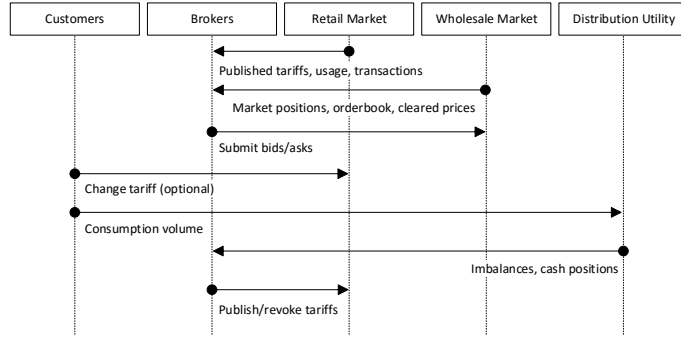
Customers

Brokers

Retail Market

Wholesale Market

Distribution Utility

Published tariffs, usage, transactions

Market positions, orderbook, cleared prices

Submit bids/asks

Change tariff (optional)

Consumption volume

Imbalances, cash positions

Publish/revoke tariffs